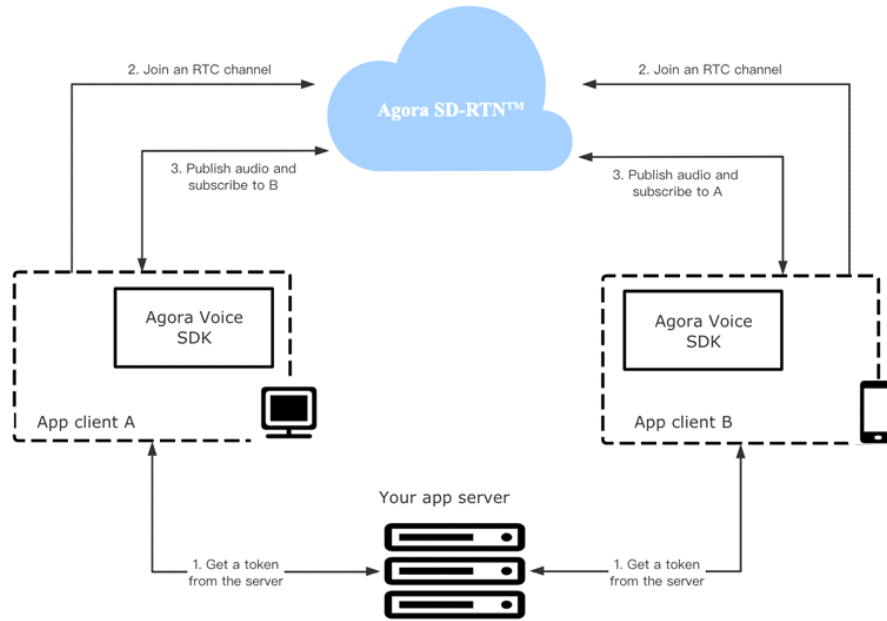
2. Join an RTC channel

Agora SD-RTN™

2. Join an RTC channel

3. Publish audio and subscribe to B

3. Publish audio and subscribe to A

Agora Voice SDK

App client A

Agora Voice SDK

App client B

Your app server

1. Get a token from the server

1. Get a token from the server